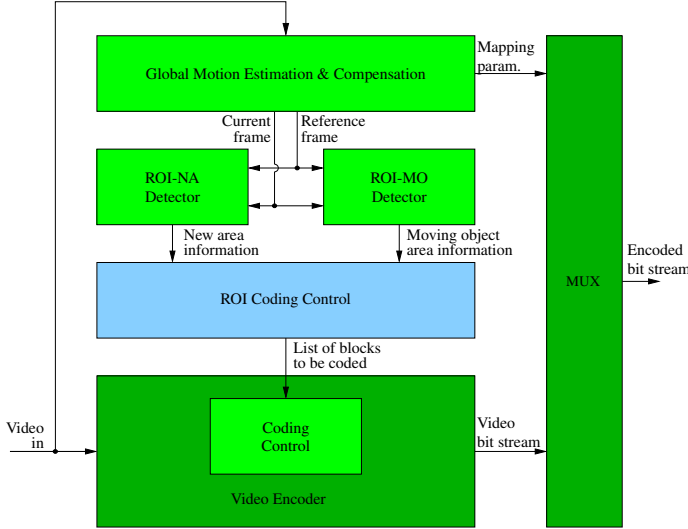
Global Motion Estimation & Compensation

Mapping param.

Current frame

Reference frame

ROI-NA Detector

ROI-MO Detector

New area information

Moving object area information

ROI Coding Control

List of blocks to be coded

Video in

Coding Control

Video Encoder

Video bit stream

MUX

Encoded bit stream